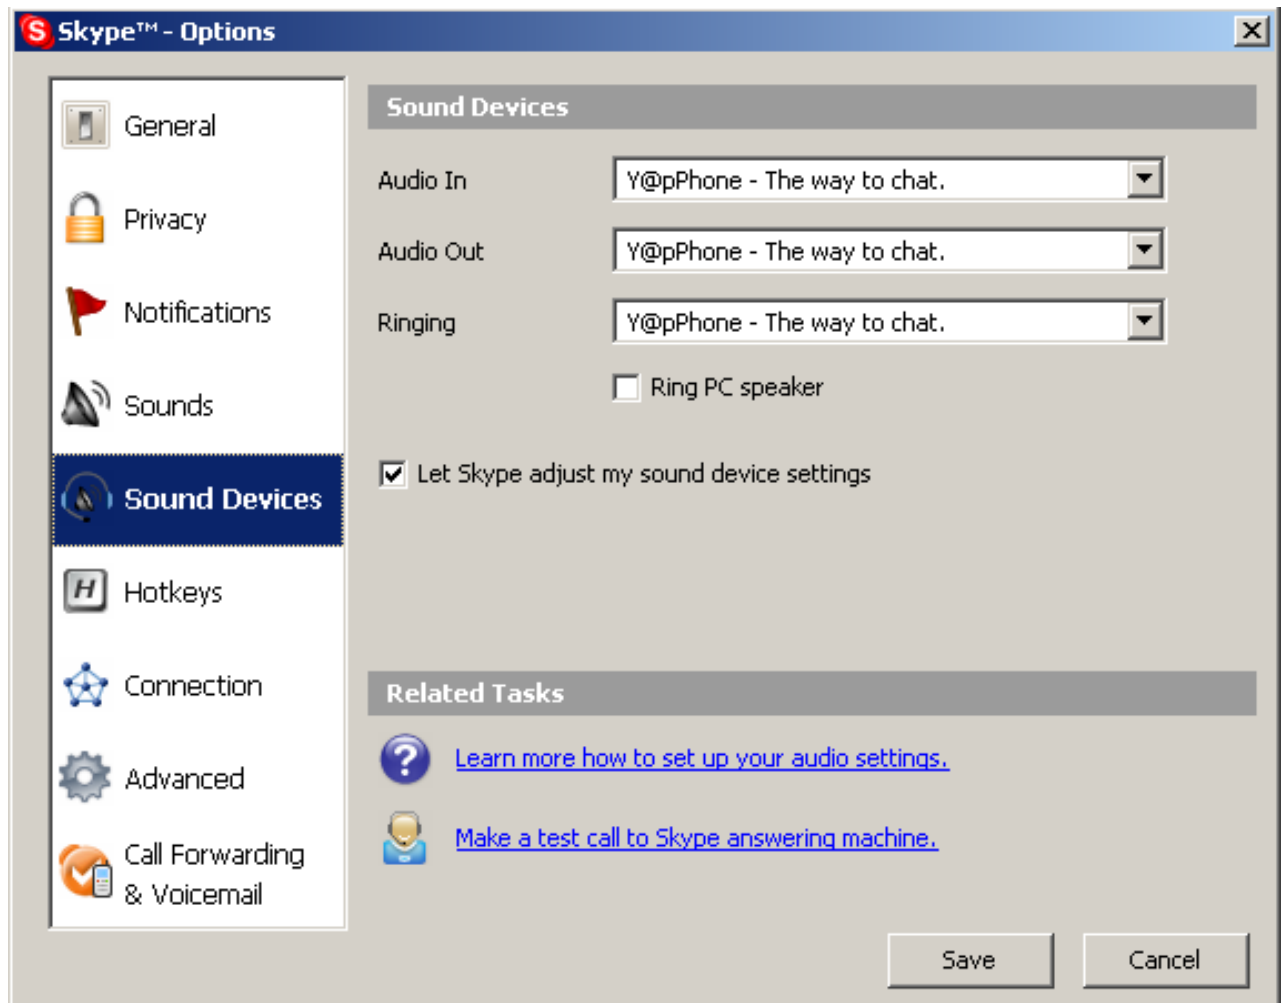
Skype™ - Options

General

Privacy

Notifications

Sounds

Sound Devices

Hotkeys

Connection

Advanced

Call Forwarding & Voicemail

Sound Devices

Audio In Y@pPhone - The way to chat.

Audio Out Y@pPhone - The way to chat.

Ringing Y@pPhone - The way to chat.

Ring PC speaker

Let Skype adjust my sound device settings

Related Tasks

Learn more how to set up your audio settings.

Make a test call to Skype answering machine.

Save

Cancel